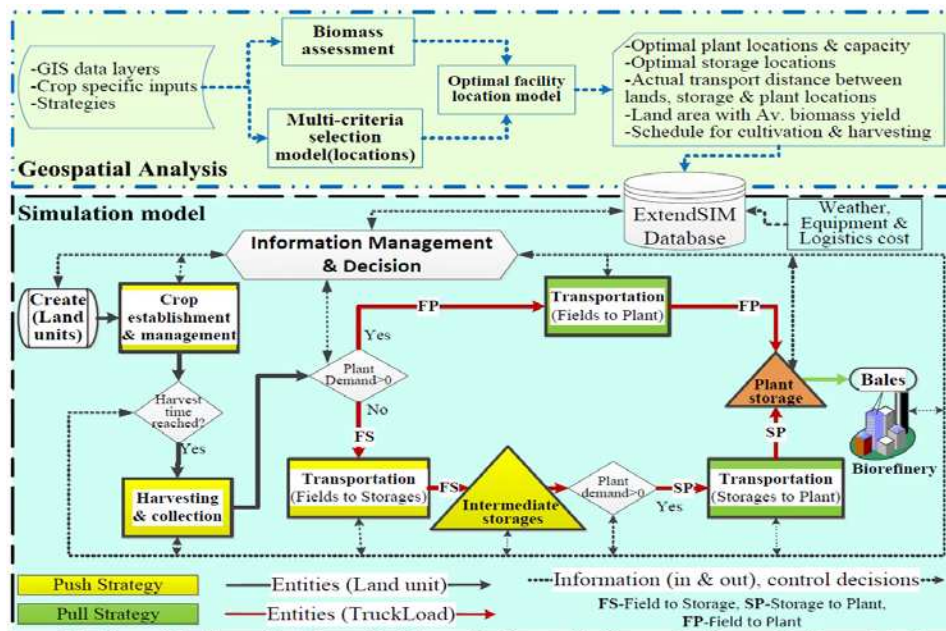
-GIS data layers
-Crop specific inputs
-Strategies

Biomass assessment

Multi-criteria selection model(locations)

Optimal facility location model

-Optimal plant locations & capacity
-Optimal storage locations
-Actual transport distance between lands, storage & plant locations
-Land area with Av. biomass yield
-Schedule for cultivation & harvesting

Geospatial Analysis

Simulation model

ExtendSIM Database

Weather, Equipment & Logistics cost

Information Management & Decision

Create (Land units)

Crop establishment & management

Harvest time reached?

Yes

Harvesting & collection

Plant Demand>0

Yes

FP

No

FS

Transportation (Fields to Plant)

FP

Plant storage

Bales

Biorefinery

SP

Transportation (Fields to Storages)

FS

Intermediate storages

Plant demand>0

Yes

SP

Transportation (Storages to Plant)

Push Strategy

Pull Strategy

Entities (Land unit)

Entities (TruckLoad)

Information (in & out), control decisions

FS-Field to Storage, SP-Storage to Plant, FP-Field to Plant